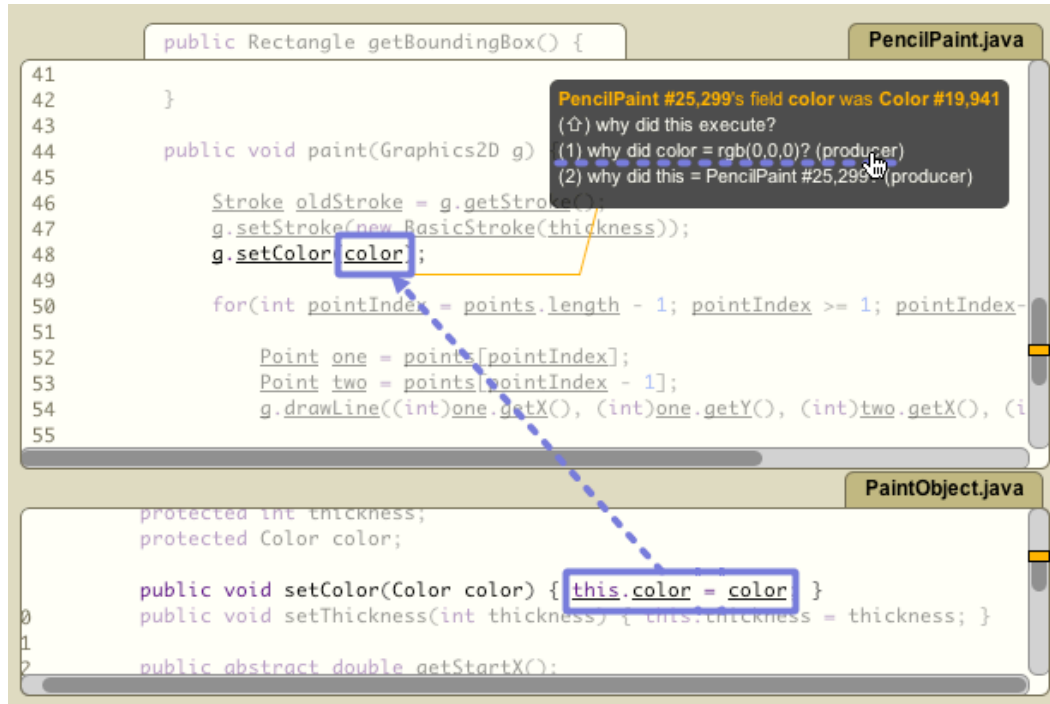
public Rectangle getBoundingBox() {

PencilPaint.java

41
42 }
43
44 public void paint(Graphics2D g) {
45
46 Stroke oldStroke = g.getStroke();
47 g.setStroke(new BasicStroke(thickness));
48 g.setColor(color);
49
50 for(int pointIndex = points.length - 1; pointIndex >= 1; pointIndex-
51
52 Point one = points[pointIndex];
53 Point two = points[pointIndex - 1];
54 g.drawLine((int)one.getX(), (int)one.getY(), (int)two.getX(), (i
55

PencilPaint #25,299's field color was Color #19,941
(⇧) why did this execute?
(1) why did color = rgb(0,0,0)? (producer)
(2) why did this = PencilPaint #25,299? (producer)

PaintObject.java

protected int thickness;
protected Color color;

public void setColor(Color color) { this.color = color; }
0 public void setThickness(int thickness) { this.thickness = thickness; }
1
2 public abstract double getStartX();